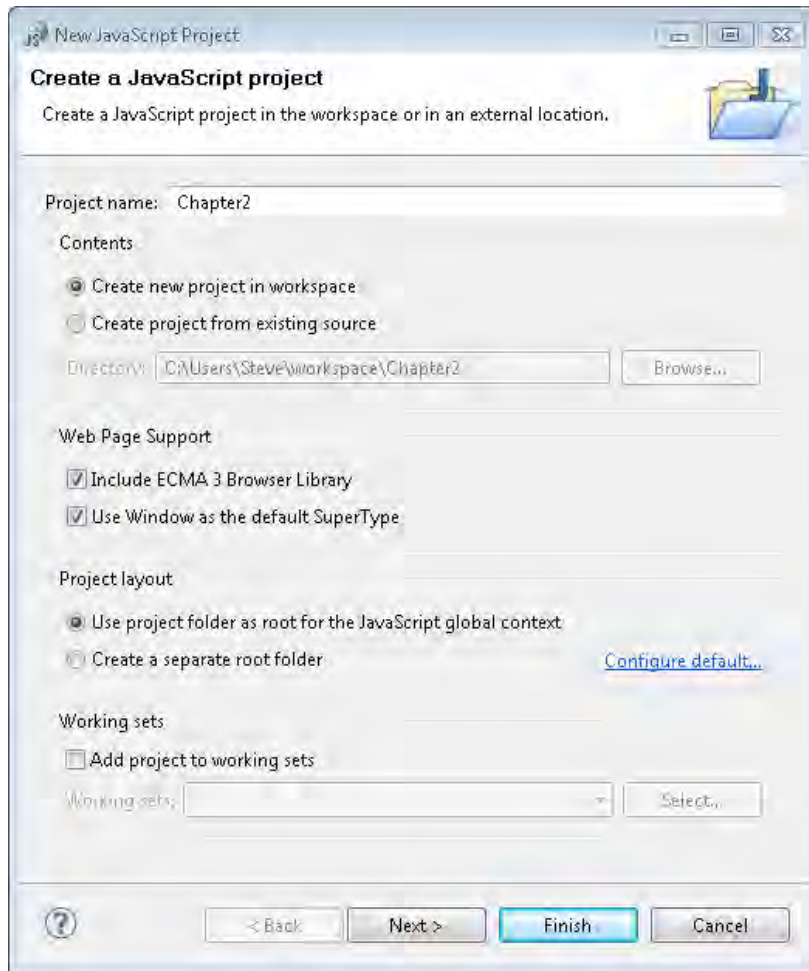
New JavaScript Project

Create a JavaScript project

Create a JavaScript project in the workspace or in an external location.

Project name: Chapter2

Contents

Create new project in workspace

Create project from existing source

Directory: C:\Users\Steve\workspace\Chapter2

Browse...

Web Page Support

Include ECMA 3 Browser Library

Use Window as the default SuperType

Project layout

Use project folder as root for the JavaScript global context

Create a separate root folder

Configure default...

Working sets

Add project to working sets

Working sets:

Select...

?

< Back

Next >

Finish

Cancel